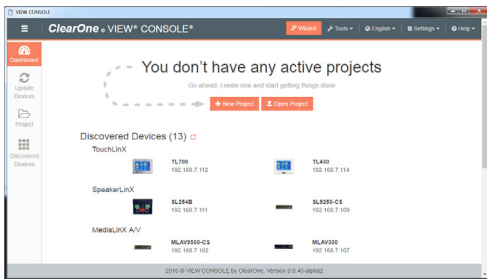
VIEW CONSOLE

ClearOne. VIEW® CONSOLE®

Wizard Tools English Settings Help

Dashboard

Update Devices

Project

Discovered Devices

You don't have any active projects

Go ahead, create one and start getting things done

+ New Project Open Project

Discovered Devices (13)

TouchLinX

TL700
192.168.7.112

TL400
192.168.7.114

SpeakerLinX

SL254B
192.168.7.111

SL5250-CS
192.168.7.109

MediaLinX A/V

MLAV9500-CS
192.168.7.102

MLAV300
192.168.7.107

2016 © VIEW CONSOLE by ClearOne. Version 0.0.40-alpha2